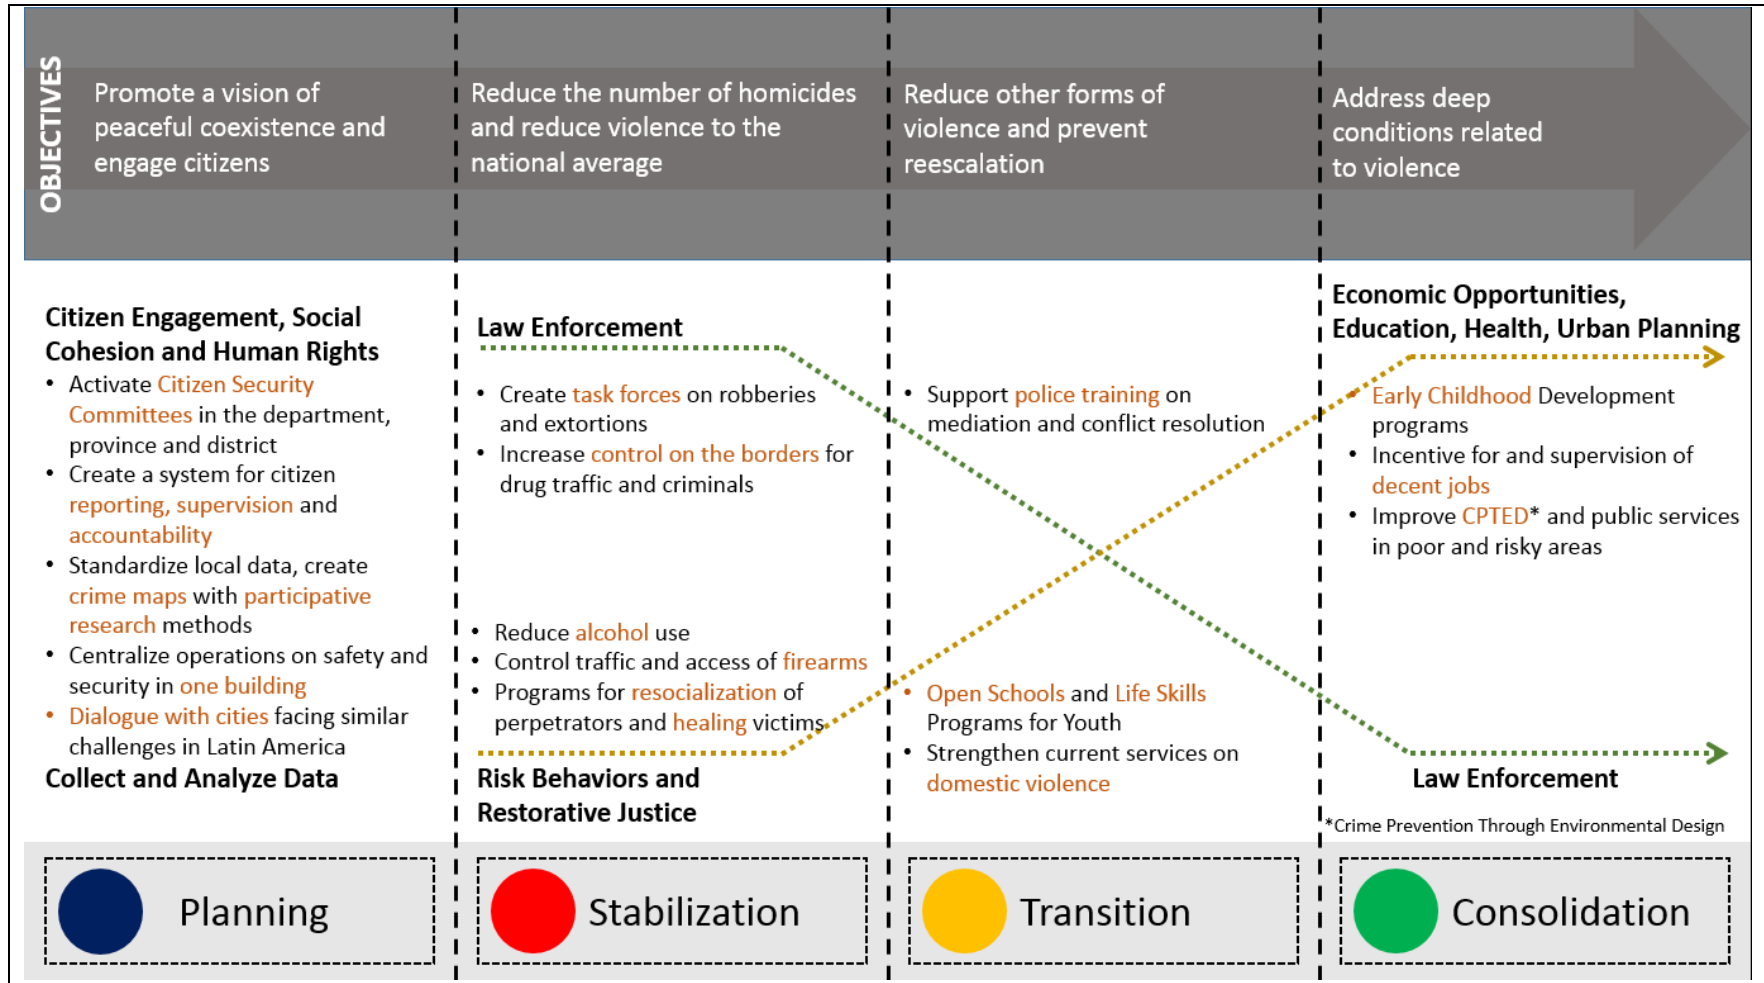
OBJECTIVES

Promote a vision of peaceful coexistence and engage citizens

Reduce the number of homicides and reduce violence to the national average

Reduce other forms of violence and prevent reescalation

Address deep conditions related to violence

Citizen Engagement, Social Cohesion and Human Rights

- Activate Citizen Security Committees in the department, province and district
- Create a system for citizen reporting, supervision and accountability
- Standardize local data, create crime maps with participative research methods
- Centralize operations on safety and security in one building
- Dialogue with cities facing similar challenges in Latin America

Collect and Analyze Data

Law Enforcement

- Create task forces on robberies and extortions
- Increase control on the borders for drug traffic and criminals

- Reduce alcohol use
- Control traffic and access of firearms
- Programs for resocialization of perpetrators and healing victims

Risk Behaviors and Restorative Justice

- Support police training on mediation and conflict resolution

- Open Schools and Life Skills Programs for Youth
- Strengthen current services on domestic violence

Economic Opportunities, Education, Health, Urban Planning

- Early Childhood Development programs
- Incentive for and supervision of decent jobs
- Improve CPTED* and public services in poor and risky areas

Law Enforcement

*Crime Prevention Through Environmental Design

Planning

Stabilization

Transition

Consolidation